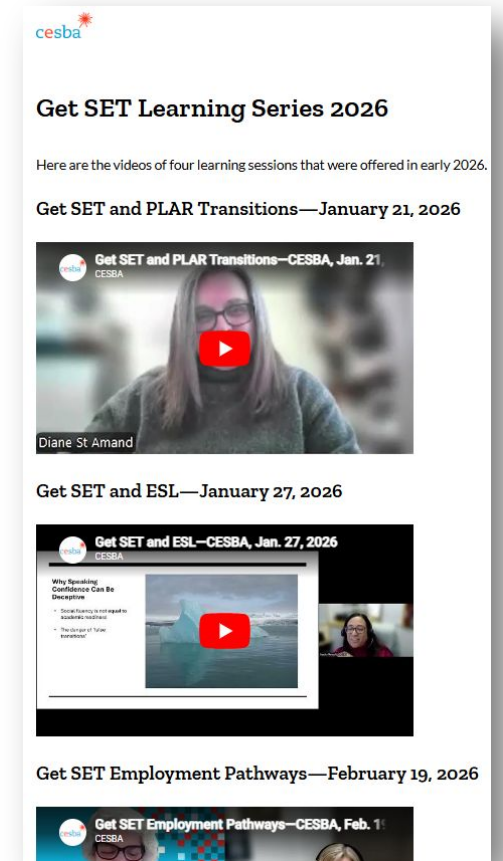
cesba

Get SET Learning Series 2026

Here are the videos of four learning sessions that were offered in early 2026.

Get SET and PLAR Transitions—January 21, 2026

cesba Get SET and PLAR Transitions—CESBA, Jan. 21,
CESBA

Diane St Amand

Get SET and ESL—January 27, 2026

cesba Get SET and ESL—CESBA, Jan. 27, 2026
CESBA

Why Speaking Confidence Can Be Deceptive

• Social fluency is not equal to academic readiness
• The danger of "false transitions"

Get SET Employment Pathways—February 19, 2026

cesba Get SET Employment Pathways—CESBA, Feb. 1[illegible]
CESBA